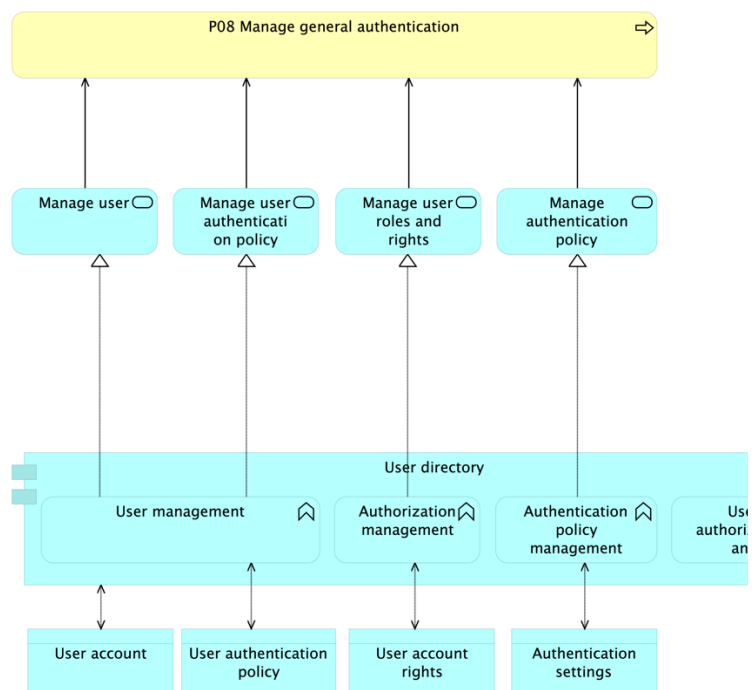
P08 Manage general authentication

Manage user

Manage user authenticati on policy

Manage user roles and rights

Manage authentication policy

User directory

User management

Authorization management

Authentication policy management

Use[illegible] authori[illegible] an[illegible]

User account

User authentication policy

User account rights

Authentication settings